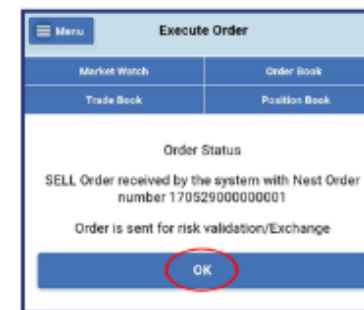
Menu

Execute Order

| Market Watch | Order Book |
|---|---|
| Trade Book | Position Book |

Order Status

SELL Order received by the system with Nest Order number 170529000000001

Order is sent for risk validation/Exchange

OK